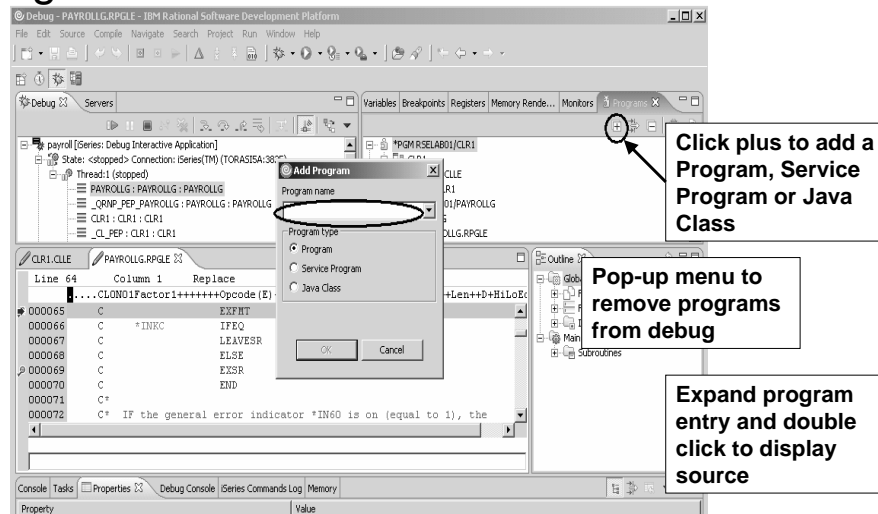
Debug - PAYROLLG.RPGLE - IBM Rational Software Development Platform

File Edit Source Compile Navigate Search Project Run Window Help

Debug Servers

payroll [iSeries: Debug Interactive Application]
State: <stopped> Connection: iSeries(TM) (TORASI5A:3825)
Thread:1 (stopped)
PAYROLLG : PAYROLLG : PAYROLLG
_QRNP_PEP_PAYROLLG : PAYROLLG : PAYROLLG
CLR1 : CLR1 : CLR1
_CL_PEP : CLR1 : CLR1

Variables Breakpoints Registers Memory Rende... Monitors Programs

*PGM RSELAB01/CLR1
CLLE
R1
01/PAYROLLG
OLLG.RPGLE

Add Program
Program name
Program type
Program
Service Program
Java Class
OK Cancel

Click plus to add a Program, Service Program or Java Class

CLR1.CLLE PAYROLLG.RPGLE

Line 64 Column 1 Replace
.....CL0N01Factor1+++++++Opcode(E)+ ++Len++D+HiLoEq
000065 C EXFMT
000066 C *INKC IFEQ
000067 C LEAVESR
000068 C ELSE
000069 C EXSR
000070 C END
000071 C*
000072 C* IF the general error indicator *IN60 is on (equal to 1), the

Outline
Glob
Main
Subroutines

Pop-up menu to remove programs from debug

Expand program entry and double click to display source

Console Tasks Properties Debug Console iSeries Commands Log Memory

Property Value